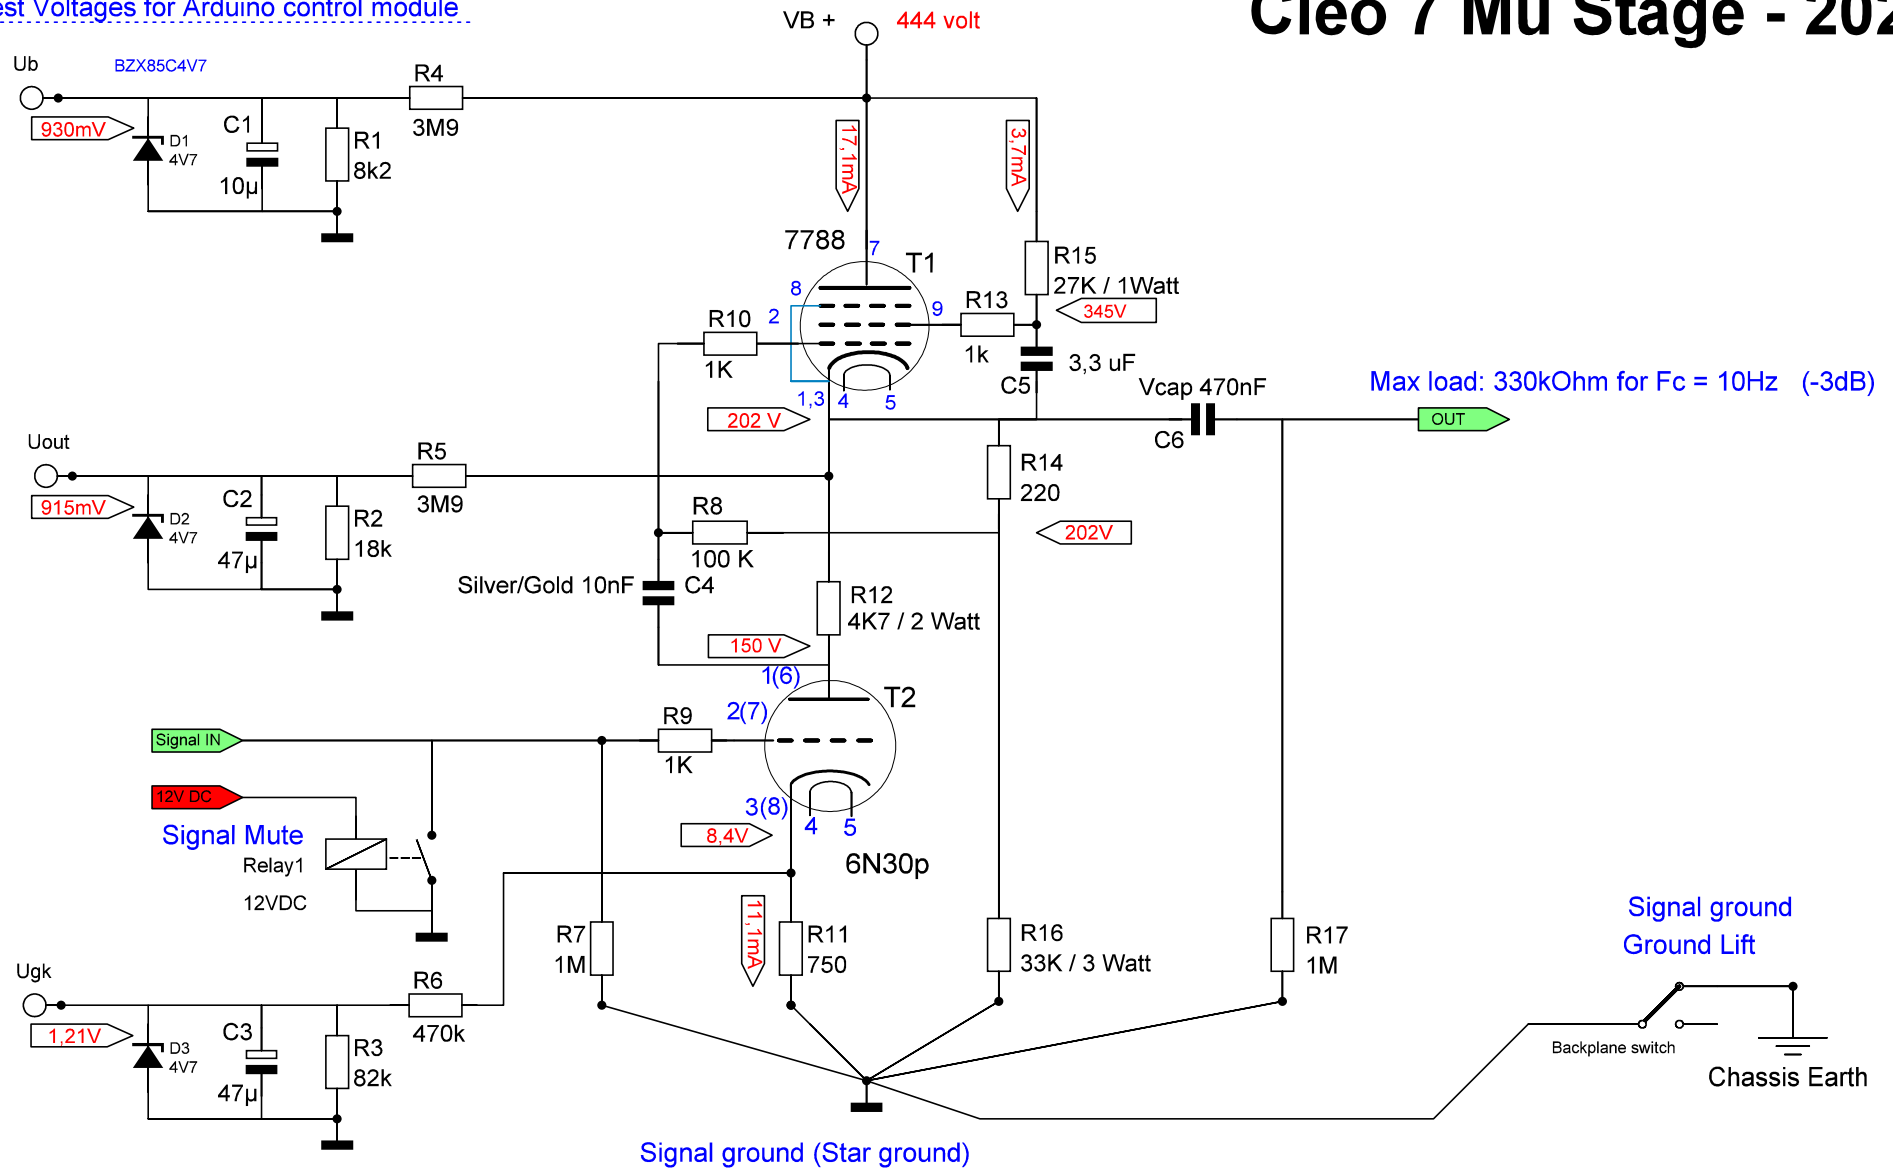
est Voltages for Arduino control module

VB + 444 volt

Cleo 7 Mu Stage - 202

Ub BZX85C4V7
R4
3M9
930mV
D1 4V7
C1 10µ
R1 8k2
17,1mA
3,7mA
7788
7
T1
R15
27K / 1Watt
8
9
R13
345V
R10
2
1K
1k
3,3 uF
C5
Vcap 470nF
Max load: 330kOhm for Fc = 10Hz (-3dB)
1,3 4 5
202 V
OUT
C6
Uout
R5
3M9
915mV
D2 4V7
C2 47µ
R2 18k
R14
220
R8
100 K
202V
Silver/Gold 10nF C4
R12
4K7 / 2 Watt
150 V
1(6)
T2
R9
2(7)
Signal IN
1K
12V DC
Signal Mute
Relay1
12VDC
3(8)
8,4V
4 5
6N30p
R7 1M
11,1mA
R11 750
R16
33K / 3 Watt
R17
1M
Signal ground
Ground Lift
Ugk
R6
470k
1,21V
D3 4V7
C3 47µ
R3 82k
Backplane switch
Chassis Earth
Signal ground (Star ground)